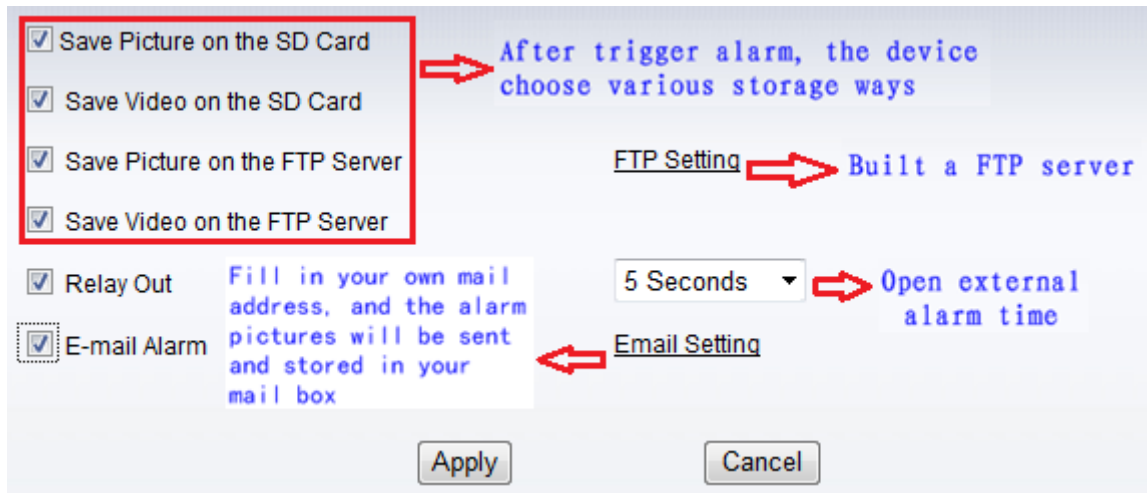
Save Picture on the SD Card

After trigger alarm, the device choose various storage ways

Save Video on the SD Card

Save Picture on the FTP Server

FTP Setting

Built a FTP server

Save Video on the FTP Server

Relay Out

Fill in your own mail address, and the alarm pictures will be sent and stored in your mail box

5 Seconds

Open external alarm time

E-mail Alarm

Email Setting

Apply

Cancel